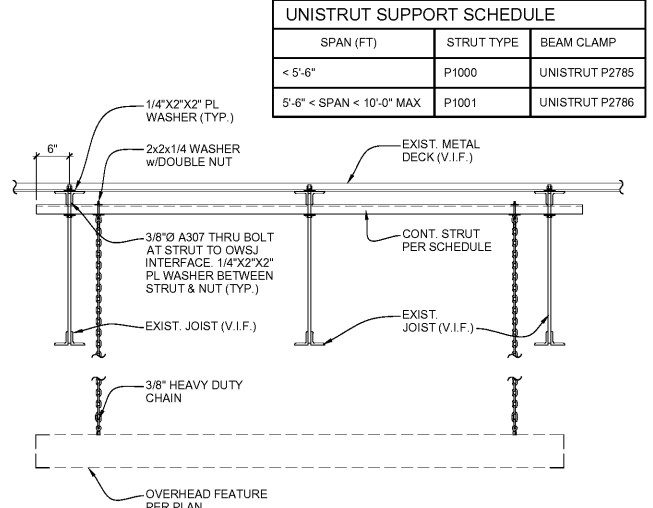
UNISTRUT SUPPORT SCHEDULE

| SPAN (FT) | STRUT TYPE | BEAM CLAMP |
|---|---|---|
| < 5'-6" | P1000 | UNISTRUT P2785 |
| 5'-6" < SPAN < 10'-0" MAX | P1001 | UNISTRUT P2786 |

1/4"X2"X2" PL WASHER (TYP.)

6"

2x2x1/4 WASHER w/DOUBLE NUT

EXIST. METAL DECK (V.I.F.)

3/8"Ø A307 THRU BOLT AT STRUT TO OWSJ INTERFACE. 1/4"X2"X2" PL WASHER BETWEEN STRUT & NUT (TYP.)

CONT. STRUT PER SCHEDULE

EXIST. JOIST (V.I.F.)

EXIST. JOIST (V.I.F.)

3/8" HEAVY DUTY CHAIN

OVERHEAD FEATURE PER PLAN